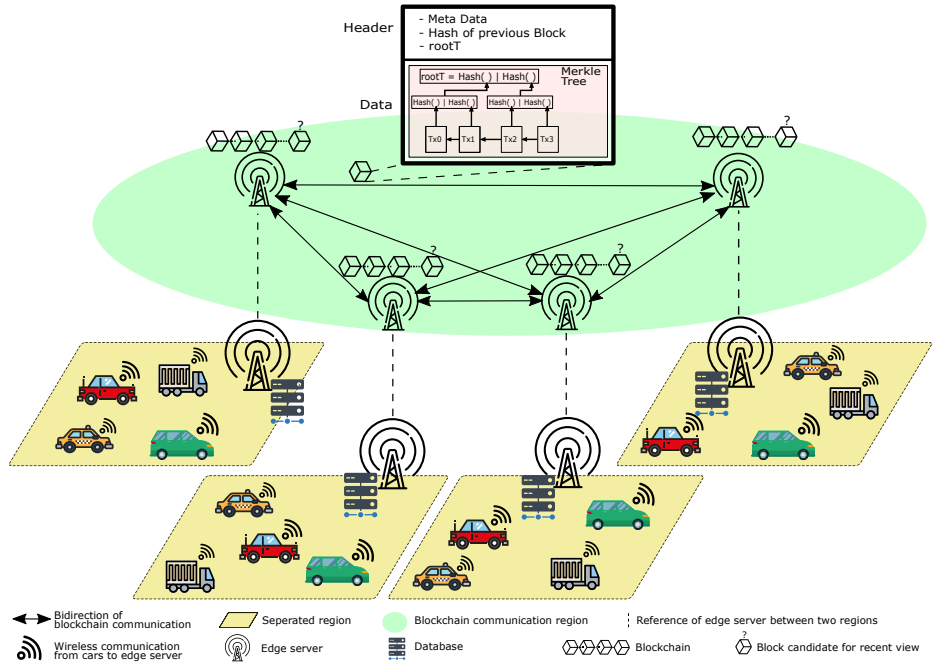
Header

- Meta Data
- Hash of previous Block
- rootT

Data

rootT = Hash( ) | Hash( )

Merkle Tree

Hash( ) | Hash( )

Hash( ) | Hash( )

Tx0

Tx1

Tx2

Tx3

?

?

?

?

Bidirection of blockchain communication

Seperated region

Blockchain communication region

Reference of edge server between two regions

Wireless communication from cars to edge server

Edge server

Database

Blockchain

?

Block candidate for recent view